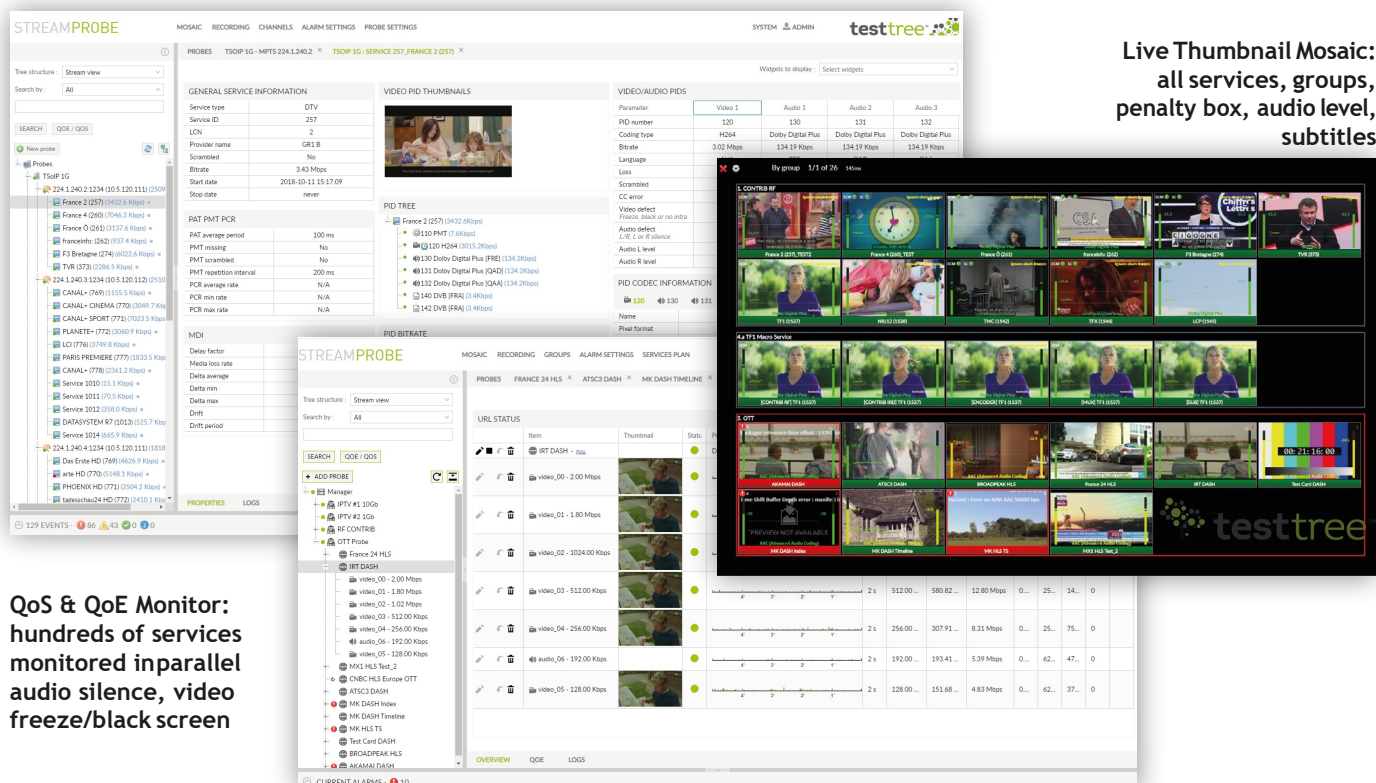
Live Thumbnail Mosaic: all services, groups, penalty box, audio level, subtitles

QoS & QoE Monitor: hundreds of services monitored inparallel audio silence, video freeze/black screen

STREAMPROBE MOSAIC RECORDING CHANNELS ALARM SETTINGS PROBE SETTINGS SYSTEM ADMIN testtree

PROBES TSOIP 1G - MPTS 224.1.240.2 TSOIP 1G : SERVICE 257_FRANCE 2 (257)

Tree structure : Stream view
Search by : All
SEARCH QOE / QOS
New probe

Probes
TSoIP 1G
224.1.240.2:1234 (10.5.120.111)
France 2 (257) (3432.6 Kbps)
France 4 (260) (7046.3 Kbps)
France Ô (261) (2137.6 Kbps)
franceinfo: (262) (937.4 Kbps)
F3 Bretagne (274) (6022.6 Kbps)
TVR (373) (2286.5 Kbps)
224.1.240.3:1234 (10.5.120.112)
CANAL+ (769) (1155.5 Kbps)
CANAL+ CINEMA (770) (3049.7 Kbps)
CANAL+ SPORT (771) (7023.5 Kbps)
PLANETE+ (772) (3060.9 Kbps)
LCI (776) (3749.8 Kbps)
PARIS PREMIERE (777) (1833.5 Kbps)
CANAL+ (778) (2361.2 Kbps)
Service 1010 (15.1 Kbps)
Service 1011 (70.5 Kbps)
Service 1012 (358.0 Kbps)
DATASYSTEM R7 (1013) (525.7 Kbps)
Service 1014 (665.9 Kbps)
224.1.240.4:1234 (10.5.120.111)
Das Erste HD (769) (4626.9 Kbps)
arte HD (770) (5148.1 Kbps)
PHOENIX HD (771) (2504.2 Kbps)
tagesschau24 HD (772) (2410.1 Kbps)

129 EVENTS - 86 43 0 0

GENERAL SERVICE INFORMATION
| | |
|---|---|
| Service type | DTV |
| Service ID | 257 |
| LCN | 2 |
| Provider name | GR1 B |
| Scrambled | No |
| Bitrate | 3.43 Mbps |
| Start date | 2018-10-11 15:17:09 |
| Stop date | never |

PAT PMT PCR
| | |
|---|---|
| PAT average period | 100 ms |
| PMT missing | No |
| PMT scrambled | No |
| PMT repetition interval | 200 ms |
| PCR average rate | N/A |
| PCR min rate | N/A |
| PCR max rate | N/A |

MDI
Delay factor
Media loss rate
Delta average
Delta min
Delta max
Drift
Drift period

VIDEO PID THUMBNAILS

PID TREE
France 2 (257) (3432.6Kbps)
110 PMT (7.6Kbps)
120 H264 (3015.2Kbps)
130 Dolby Digital Plus [FRE] (134.2Kbps)
131 Dolby Digital Plus [QAD] (134.2Kbps)
132 Dolby Digital Plus [QAA] (134.2Kbps)
140 DVB [FRA] (3.4Kbps)
142 DVB [FRA] (3.4Kbps)

PID BITRATE

PROPERTIES LOGS

Widgets to display : Select widgets

VIDEO/AUDIO PIDS
| Parameter | Video 1 | Audio 1 | Audio 2 | Audio 3 |
|---|---|---|---|---|
| PID number | 120 | 130 | 131 | 132 |
| Coding type | H264 | Dolby Digital Plus | Dolby Digital Plus | Dolby Digital Plus |
| Bitrate | 3.02 Mbps | 134.19 Kbps | 134.19 Kbps | 134.19 Kbps |
| Language | | | | |
| Loss | | | | |
| Scrambled | | | | |
| CC error | | | | |
| Video defect Freeze, black or no intra | | | | |
| Audio defect L/R, L or R silence | | | | |
| Audio L level | | | | |
| Audio R level | | | | |

PID CODEC INFORMATION
120 130 131
Name
Pixel format

By group 1/1 of 26
1. CONTRIB RF
France 2 (257)_TEST2 France 4 (260)_TEST France Ô (261) franceinfo (262) F3 Bretagne (274) TVR (373)
TF1 (1537) NRJ12 (1538) TMC (1542) TFX (1544) LCP (1545)
4.a TF1 Macro Service
[CONTRIB RF] TF1 (1537) [CONTRIB IRD] TF1 (1537) [ENCODER] TF1 (1537) [MUX] TF1 (1537) [SUB] TF1 (1537)
5. OTT
AKAMAI DASH ATSC3 DASH BROADPEAK HLS France 24 HLS IRT DASH Test Card DASH
PREVIEW NOT AVAILABLE
MK DASH Index MK DASH Timeline MK HLS TS MX1 HLS Test_2
00:21:16:00
testtree

STREAMPROBE MOSAIC RECORDING GROUPS ALARM SETTINGS SERVICES PLAN
PROBES FRANCE 24 HLS ATSC3 DASH MK DASH TIMELINE
Tree structure : Stream view
Search by : All
SEARCH QOE / QOS
+ ADD PROBE
Manager
IPTV #1 10Gb
IPTV #2 1Gb
RF CONTRIB
OTT Probe
France 24 HLS
IRT DASH
video_00 - 2.00 Mbps
video_01 - 1.80 Mbps
video_02 - 1.02 Mbps
video_03 - 512.00 Kbps
video_04 - 256.00 Kbps
audio_06 - 192.00 Kbps
video_05 - 128.00 Kbps
MX1 HLS Test_2
CNBC HLS Europe OTT
ATSC3 DASH
MK DASH Index
MK DASH Timeline
MK HLS TS
Test Card DASH
BROADPEAK HLS
AKAMAI DASH

URL STATUS
Item Thumbnail Statu
IRT DASH
video_00 - 2.00 Mbps
video_01 - 1.80 Mbps
video_02 - 1024.00 Kbps
video_03 - 512.00 Kbps 2 s 512.00 ... 580.82 ... 12.80 Mbps 0... 25... 14... 0
video_04 - 256.00 Kbps 2 s 256.00 ... 307.91 ... 8.31 Mbps 0... 25... 75... 0
audio_06 - 192.00 Kbps 2 s 192.00 ... 193.41 ... 5.39 Mbps 0... 62... 47... 0
video_05 - 128.00 Kbps 2 s 128.00 ... 151.68 ... 4.83 Mbps 0... 62... 37... 0

OVERVIEW QOE LOGS
CURRENT ALARMS - 10